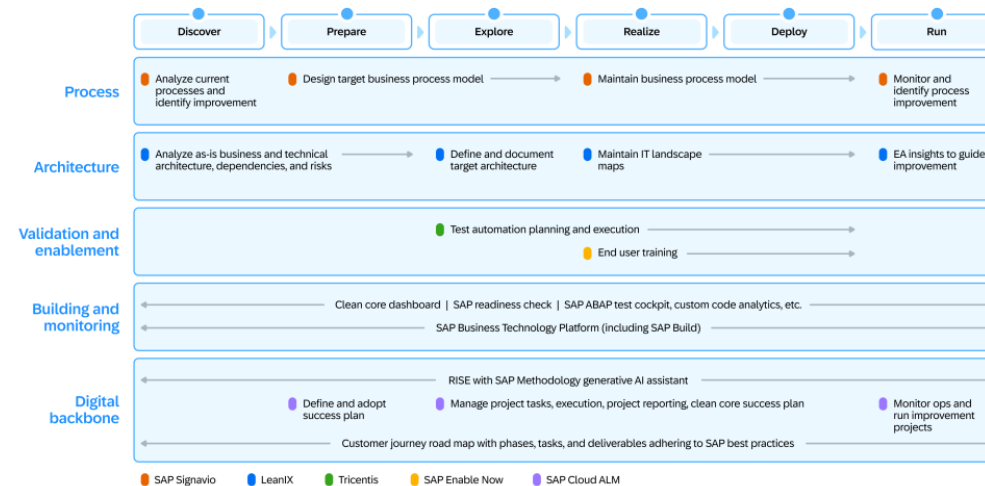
Discover | Prepare | Explore | Realize | Deploy | Run

Process
Analyze current processes and identify improvement
Design target business process model
Maintain business process model
Monitor and identify process improvement

Architecture
Analyze as-is business and technical architecture, dependencies, and risks
Define and document target architecture
Maintain IT landscape maps
EA insights to guide improvement

Validation and enablement
Test automation planning and execution
End user training

Building and monitoring
Clean core dashboard | SAP readiness check | SAP ABAP test cockpit, custom code analytics, etc.
SAP Business Technology Platform (including SAP Build)

Digital backbone
RISE with SAP Methodology generative AI assistant
Define and adopt success plan
Manage project tasks, execution, project reporting, clean core success plan
Monitor ops and run improvement projects
Customer journey road map with phases, tasks, and deliverables adhering to SAP best practices

SAP Signavio   LeanIX   Tricentis   SAP Enable Now   SAP Cloud ALM